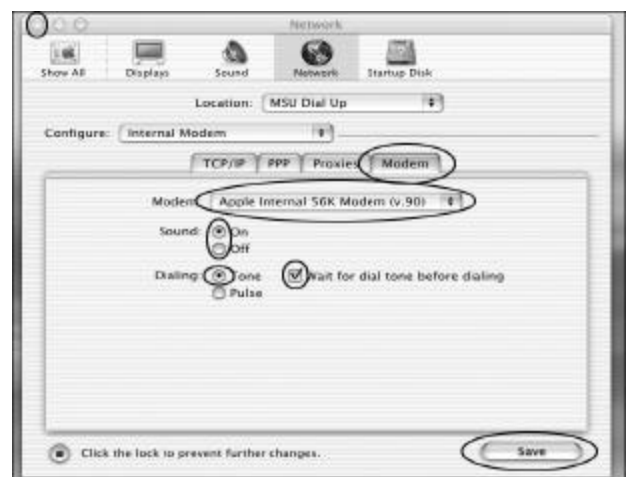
Network

Show All
Displays
Sound
Network
Startup Disk

Location: MSU Dial Up

Configure: Internal Modem

TCP/IP
PPP
Proxies
Modem

Modem: Apple Internal 56K Modem (v.90)

Sound: On
Off

Dialing: Tone
Pulse

Wait for dial tone before dialing

Click the lock to prevent further changes.

Save